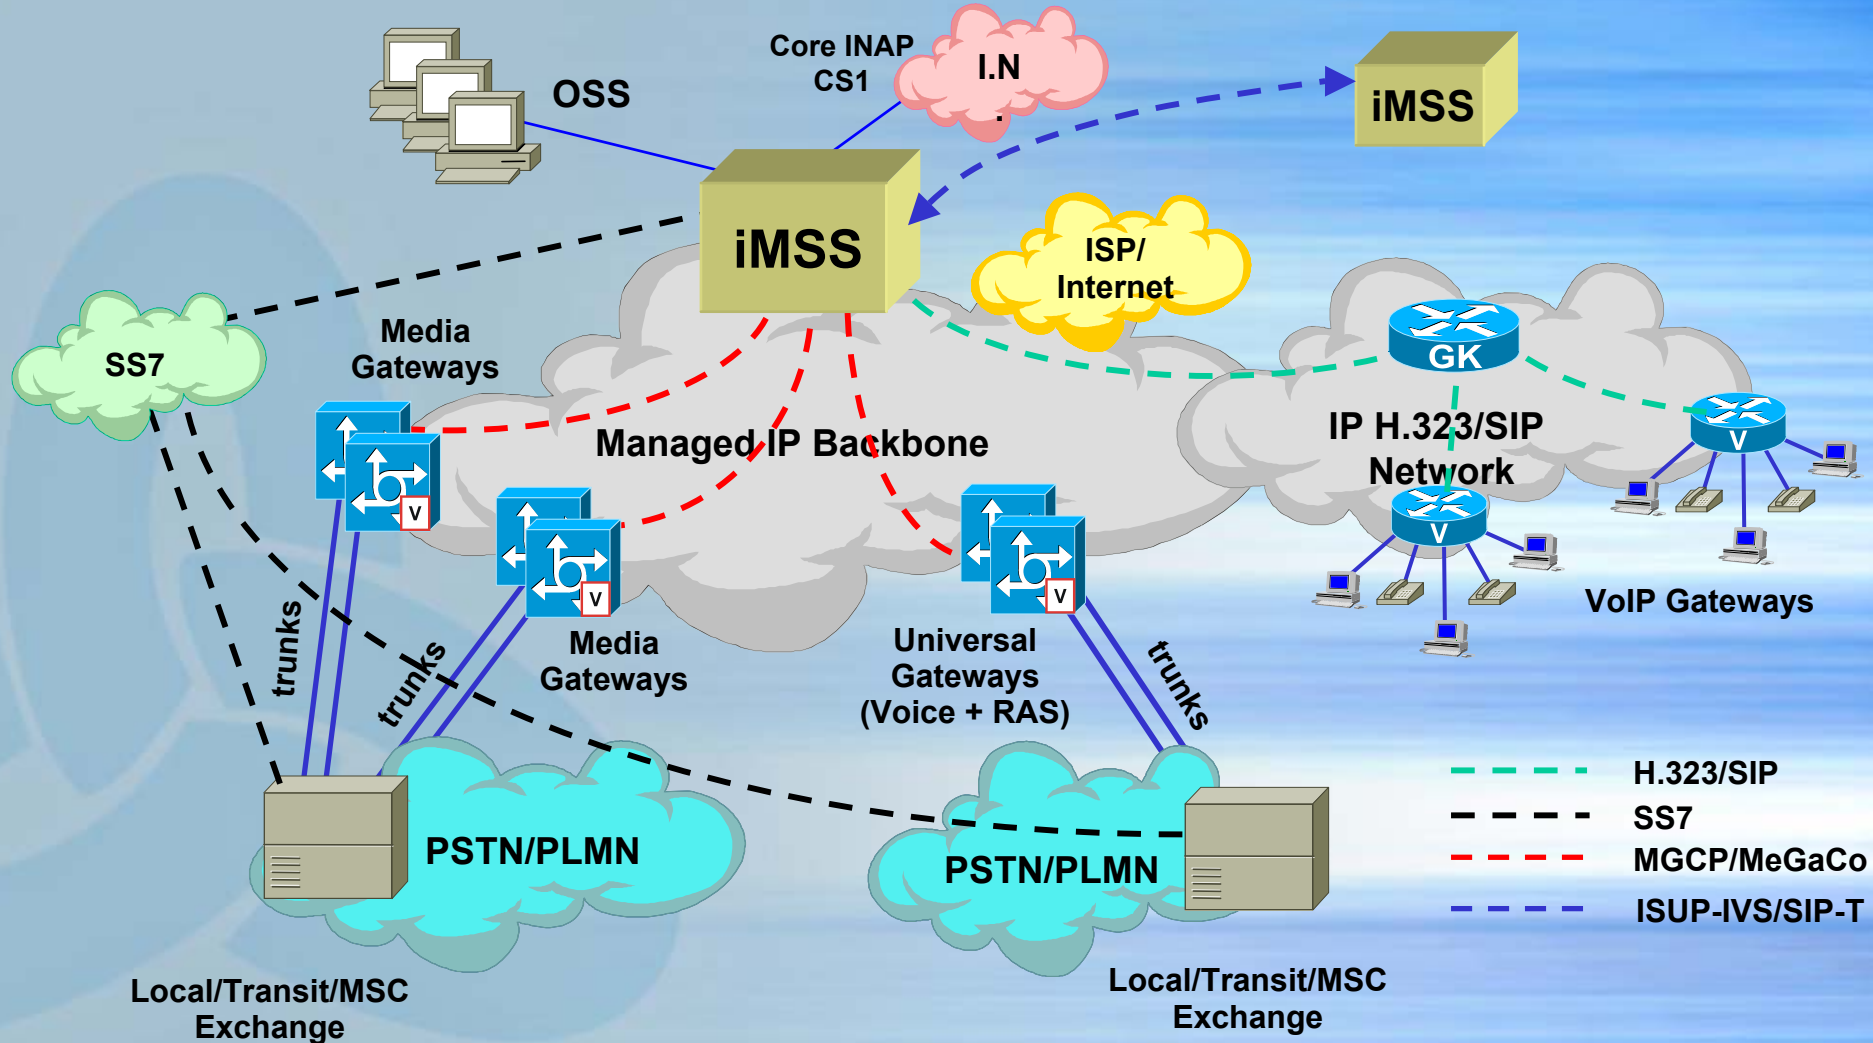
OSS

Core INAP CS1

I.N

iMSS

iMSS

ISP/ Internet

SS7

Media Gateways

Managed IP Backbone

GK

IP H.323/SIP Network

V

V

V

V

V

trunks

trunks

Media Gateways

Universal Gateways (Voice + RAS)

trunks

VoIP Gateways

PSTN/PLMN

PSTN/PLMN

H.323/SIP

SS7

MGCP/MeGaCo

ISUP-IVS/SIP-T

Local/Transit/MSC Exchange

Local/Transit/MSC Exchange